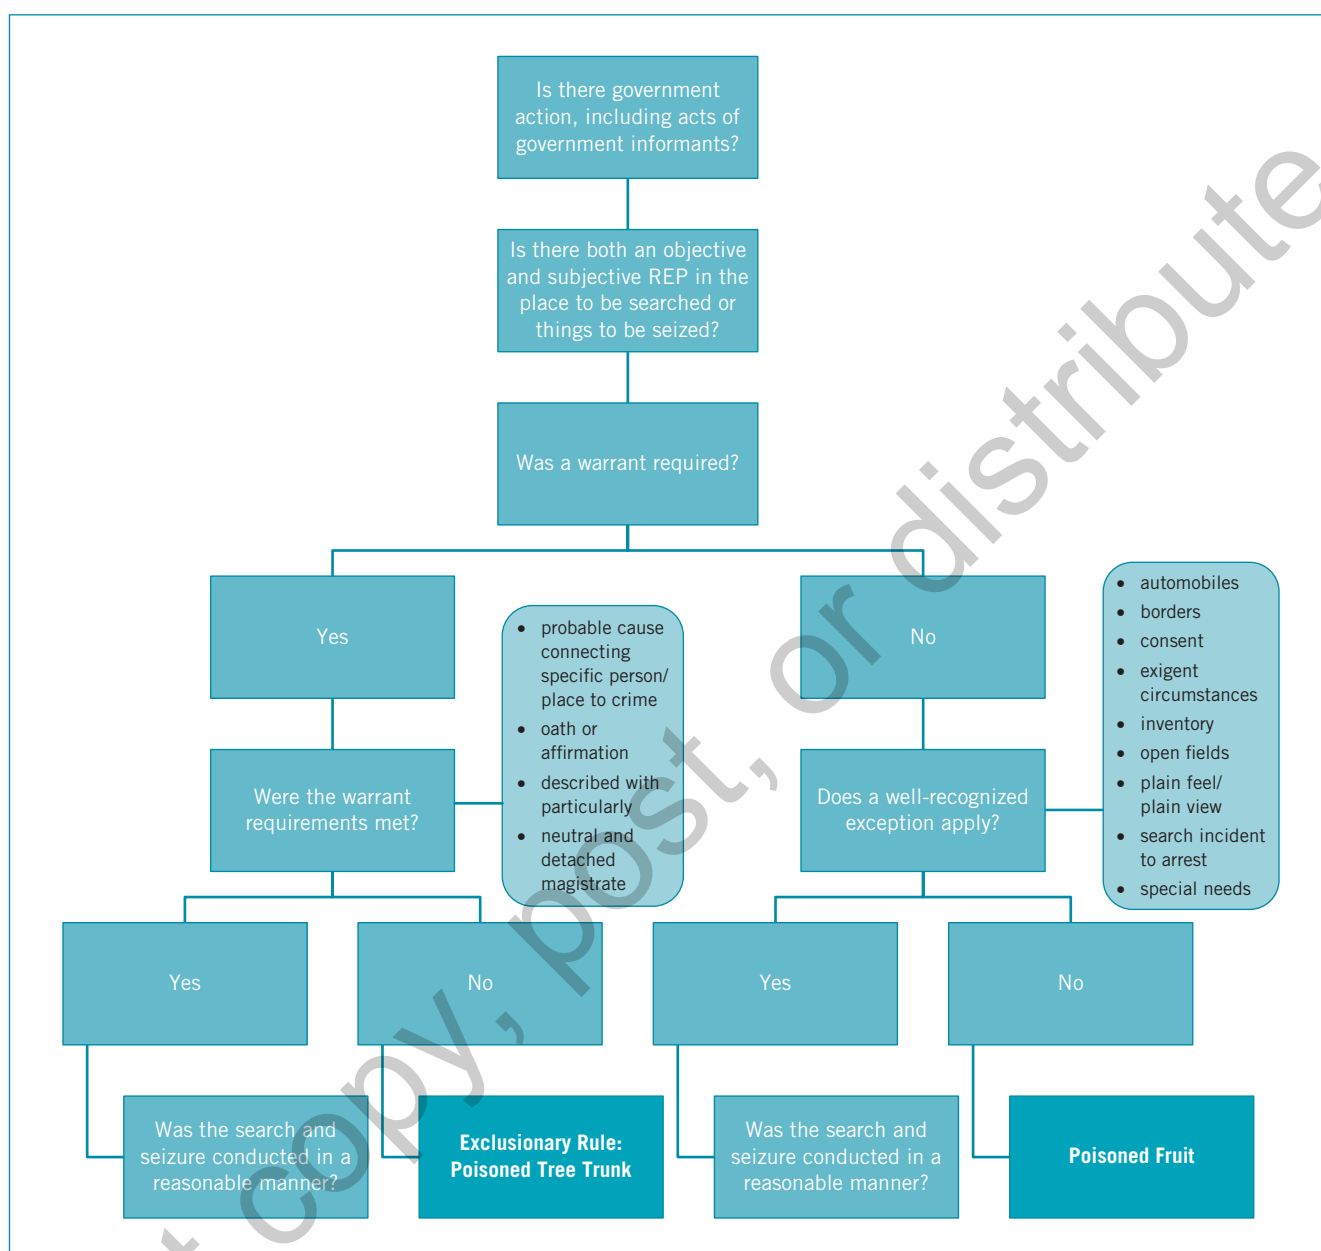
Is there government action, including acts of government informants?

Is there both an objective and subjective REP in the place to be searched or things to be seized?

Was a warrant required?

Yes

No

Were the warrant requirements met?

- probable cause connecting specific person/ place to crime
- oath or affirmation
- described with particularly
- neutral and detached magistrate

Does a well-recognized exception apply?

- automobiles
- borders
- consent
- exigent circumstances
- inventory
- open fields
- plain feel/ plain view
- search incident to arrest
- special needs

Yes

No

Yes

No

Was the search and seizure conducted in a reasonable manner?

Exclusionary Rule: Poisoned Tree Trunk

Was the search and seizure conducted in a reasonable manner?

Poisoned Fruit

t copy, post, or distribute